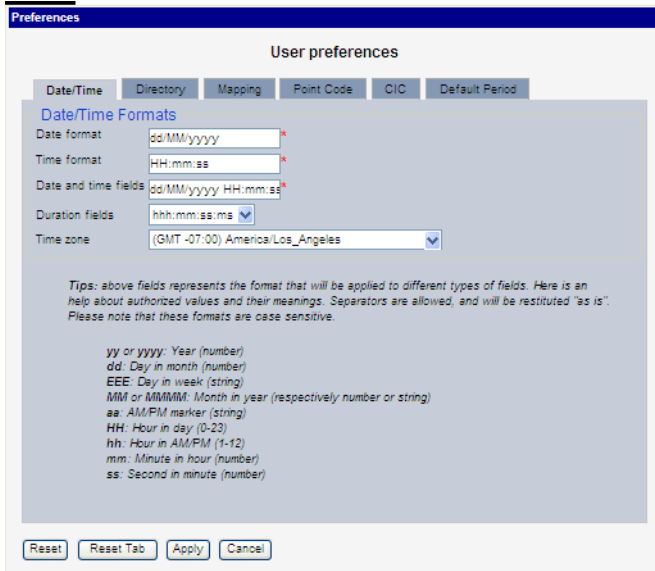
Preferences

User preferences

Date/Time | Directory | Mapping | Point Code | CIC | Default Period

Date/Time Formats

Date format dd/MM/yyyy *

Time format HH:mm:ss *

Date and time fields dd/MM/yyyy HH:mm:ss *

Duration fields hhh:mm:ss:ms

Time zone (GMT -07:00) America/Los_Angeles

Tips: above fields represents the format that will be applied to different types of fields. Here is an help about authorized values and their meanings. Separators are allowed, and will be restituted "as is". Please note that these formats are case sensitive.

yy or yyyy: Year (number)
dd: Day in month (number)
EEE: Day in week (string)
MM or MMMM: Month in year (respectively number or string)
aa: AM/PM marker (string)
HH: Hour in day (0-23)
hh: Hour in AM/PM (1-12)
mm: Minute in hour (number)
ss: Second in minute (number)

Reset | Reset Tab | Apply | Cancel